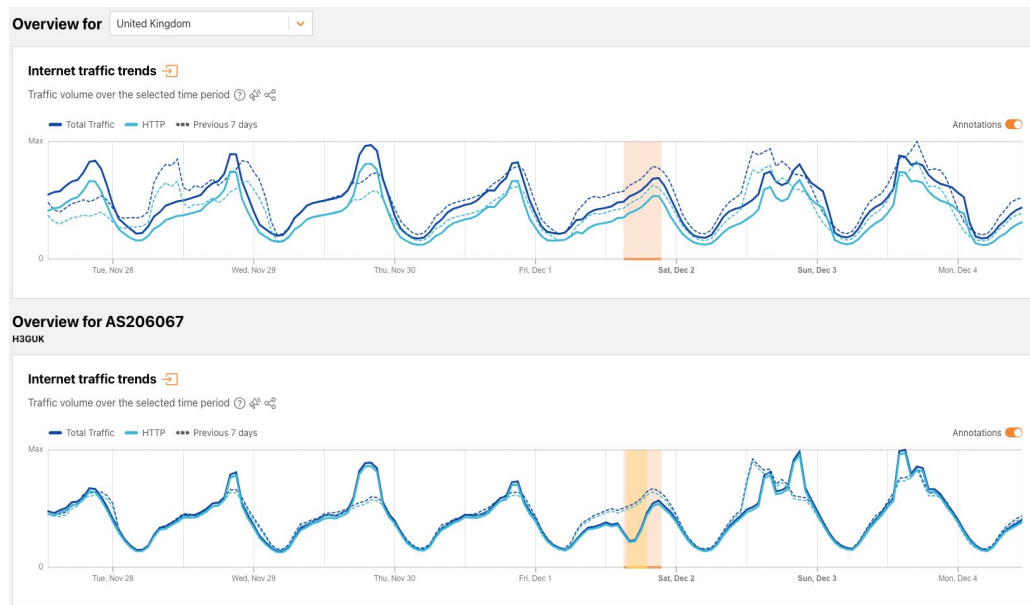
Overview for United Kingdom

Internet traffic trends

Traffic volume over the selected time period

Total Traffic HTTP Previous 7 days

Annotations

Max

0

Tue, Nov 28 Wed, Nov 29 Thu, Nov 30 Fri, Dec 1 Sat, Dec 2 Sun, Dec 3 Mon, Dec 4

Overview for AS206067

H3GUK

Internet traffic trends

Traffic volume over the selected time period

Total Traffic HTTP Previous 7 days

Annotations

Max

0

Tue, Nov 28 Wed, Nov 29 Thu, Nov 30 Fri, Dec 1 Sat, Dec 2 Sun, Dec 3 Mon, Dec 4